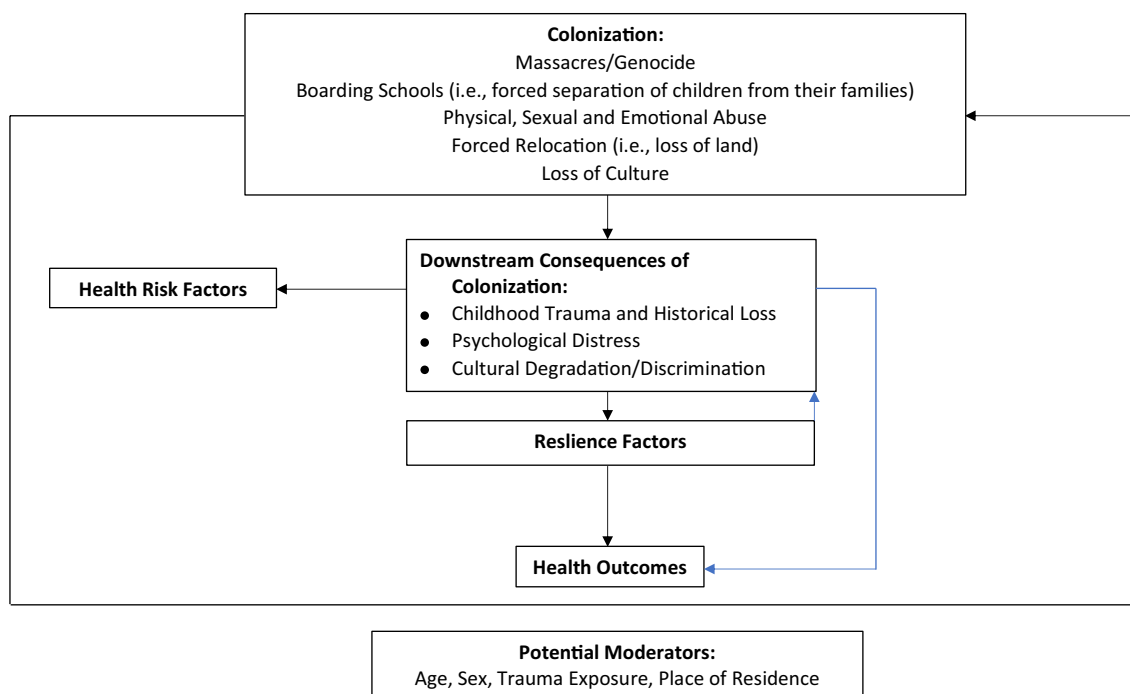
**Colonization:**
Massacres/Genocide
Boarding Schools (i.e., forced separation of children from their families)
Physical, Sexual and Emotional Abuse
Forced Relocation (i.e., loss of land)
Loss of Culture

**Health Risk Factors**

**Downstream Consequences of Colonization:**
- Childhood Trauma and Historical Loss
- Psychological Distress
- Cultural Degradation/Discrimination

**Reslience Factors**

**Health Outcomes**

**Potential Moderators:**
Age, Sex, Trauma Exposure, Place of Residence